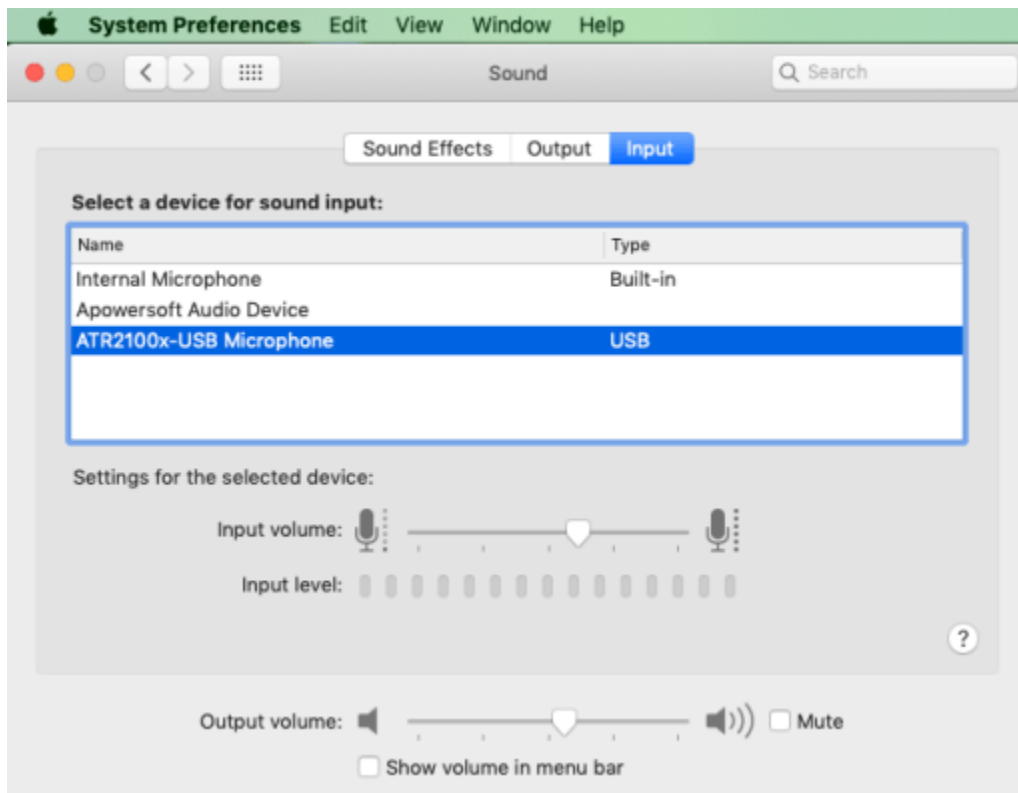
System Preferences Edit View Window Help

Sound

Search

Sound Effects Output Input

Select a device for sound input:

| Name | Type |
|---|---|
| Internal Microphone | Built-in |
| Apowersoft Audio Device | |
| ATR2100x-USB Microphone | USB |

Settings for the selected device:

Input volume:

Input level:

?

Output volume:

Mute

Show volume in menu bar